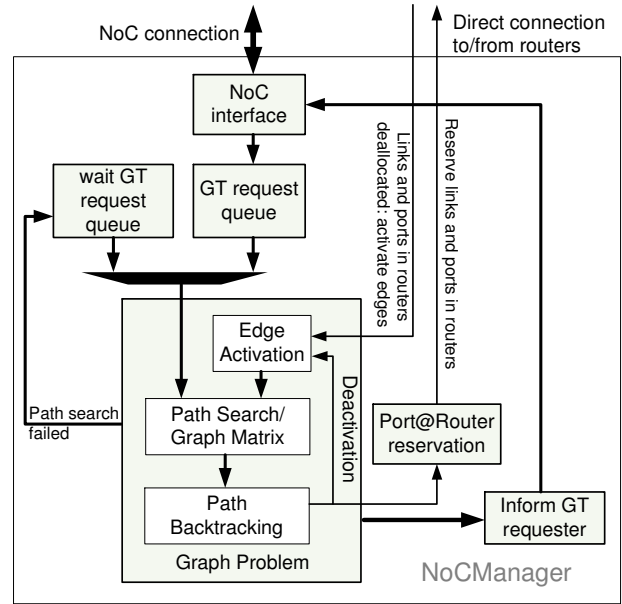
NoC connection

Direct connection to/from routers

NoC interface

Links and ports in routers deallocated: activate edges

Reserve links and ports in routers

wait GT request queue

GT request queue

Edge Activation

Deactivation

Path search failed

Path Search/ Graph Matrix

Port@Router reservation

Path Backtracking

Inform GT requester

Graph Problem

NoCManager